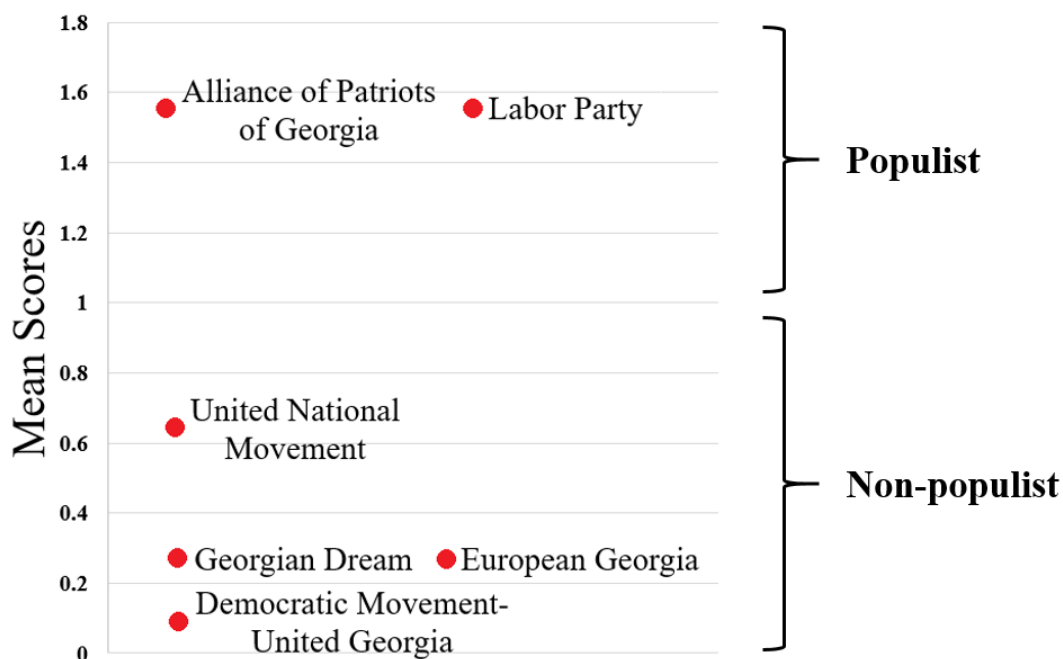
Mean Scores

1.8
1.6
1.4
1.2
1
0.8
0.6
0.4
0.2
0

Alliance of Patriots of Georgia
Labor Party
United National Movement
Georgian Dream
European Georgia
Democratic Movement-United Georgia

Populist
Non-populist